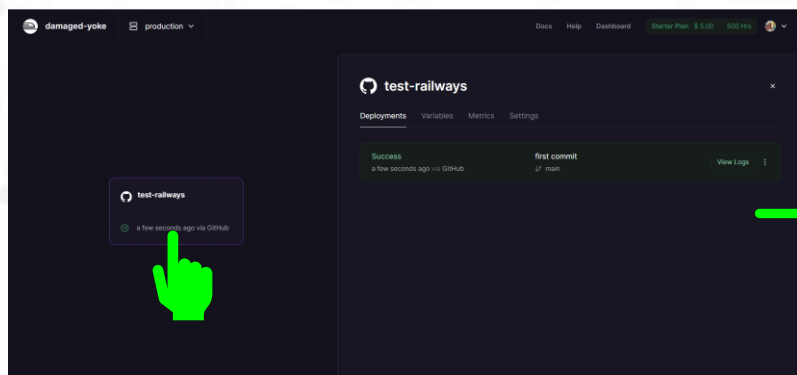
damaged-yoke

production

Docs Help Dashboard Starter Plan $ 5.00 500 Hrs

test-railways

a few seconds ago via GitHub

test-railways

×

Deployments Variables Metrics Settings

Success

a few seconds ago via GitHub

first commit

main

View Logs